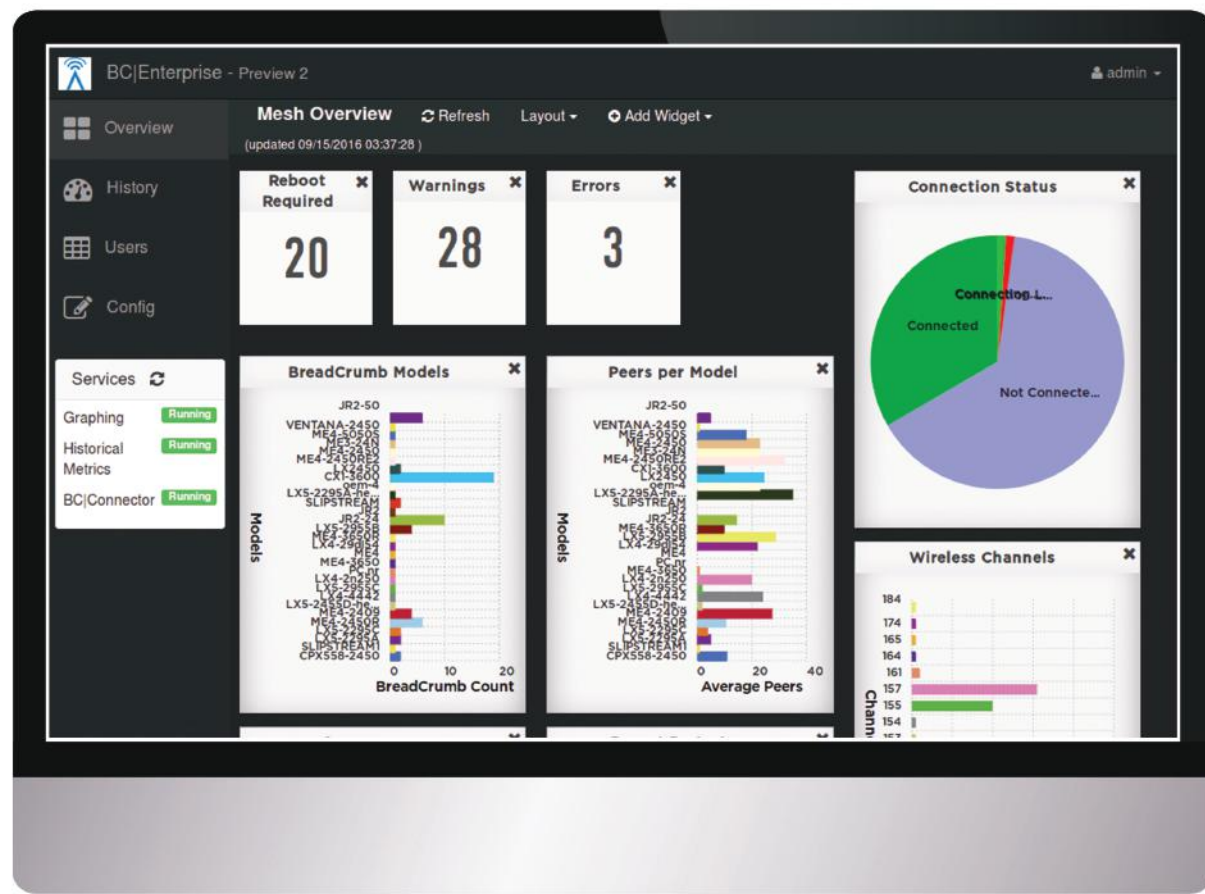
BC|Enterprise - Preview 2

admin

Overview

History

Users

Config

Mesh Overview

Refresh

Layout

Add Widget

(updated 09/15/2016 03:37:28 )

Reboot Required

20

Warnings

28

Errors

3

Connection Status

Connection L...

Connected

Not Connecte...

Services

Graphing Running

Historical Metrics Running

BC|Connector Running

BreadCrumb Models

JR2-50
VENTANA-2450
ME4-2450
ME4-2450
ME4-2450RE2
LX2450
CX1-3600
oem-4
LX5-2295A-he...
SLIPSTREAM
JR2
JR2-24
LX5-2295B
ME4-3650R
LX4-2950
ME4
ME4-3650
PC-nr
LX4-2n250
LX5-2950
LX4-4442
LX5-2450D-he...
ME4-2409
ME4-2450R
LX5-2295A
SLIPSTREAM1
CPX558-2450

Models

0 10 20

BreadCrumb Count

Peers per Model

JR2-50
VENTANA-2450
ME4-2450
ME4-2450
ME4-2450RE2
CX1-3600
LX2450
oem-4
LX5-2295A-he...
SLIPSTREAM
JR2
JR2-24
ME4-3650R
LX5-2295B
LX4-2950
ME4
PC-nr
ME4-3650
LX4-2n250
LX5-2950
LX4-4442
LX5-2450D-he...
ME4-2409
ME4-2450R
LX5-2295A
SLIPSTREAM1
CPX558-2450

Models

0 20 40

Average Peers

Wireless Channels

184
174
165
164
161
157
155
154
157

Chann